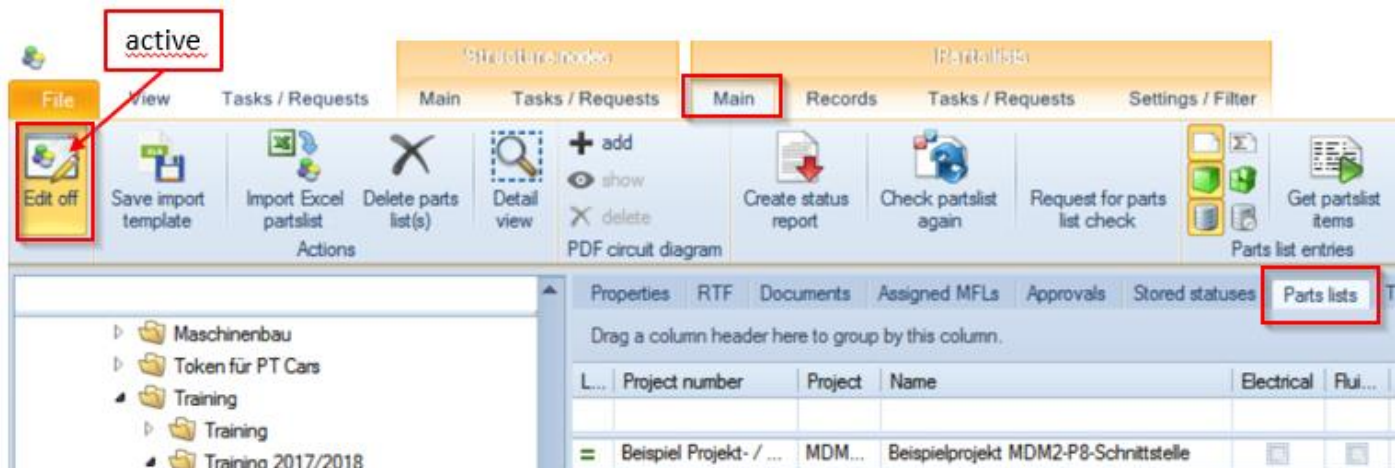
active

Structure nodes

Parts lists

File View Tasks / Requests Main Tasks / Requests Main Records Tasks / Requests Settings / Filter

Edit off

Save import template

Import Excel partslist

Delete parts list(s)

Actions

Detail view

add

show

delete

PDF circuit diagram

Create status report

Check partslist again

Request for parts list check

Get partslist items

Parts list entries

Maschinenbau
Token für PT Cars
Training
Training
Training 2017/2018

Properties RTF Documents Assigned MFLs Approvals Stored statuses Parts lists T

Drag a column header here to group by this column.

| L... | Project number | Project | Name | Electrical | Flui... |
|---|---|---|---|---|---|
| | | | | | |
| = | Beispiel Projekt- / ... | MDM... | Beispielprojekt MDM2-P8-Schnittstelle | | |